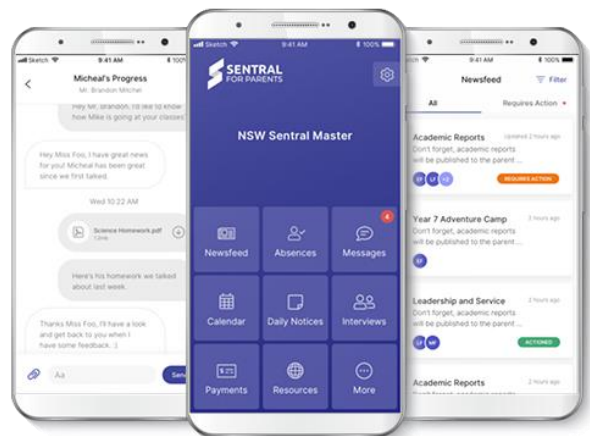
Sketch 9:41 AM 100%

Micheal's Progress
Mr. Brandon Mitchel

Hey Mr. Brandon, I'd like to know how Mike is going at your classes

Hey Miss Foo, I have great news for you! Micheal has been great since we first talked.

Wed 10:22 AM

Science Homework.pdf
1.2mb

Here's his homework we talked about last week.

Thanks Miss Foo, I'll have a look and get back to you when I have some feedback. :)

Aa
Send

Sketch 9:41 AM 100%

SENTRAL FOR PARENTS

NSW Sentral Master

Newsfeed
Absences
4
Messages
Calendar
Daily Notices
Interviews
Payments
Resources
More

Sketch 9:41 AM 100%

Newsfeed
Filter

All
Requires Action

Academic Reports
Updated 2 hours ago
Don't forget, academic reports will be published to the parent ...
LF LF +2
REQUIRES ACTION

Year 7 Adventure Camp
2 hours ago
Don't forget, academic reports will be published to the parent ...
LF

Leadership and Service
2 hours ago
Don't forget, academic reports will be published to the parent ...
LF MF
ACTIONED

Academic Reports
2 hours ago
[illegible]